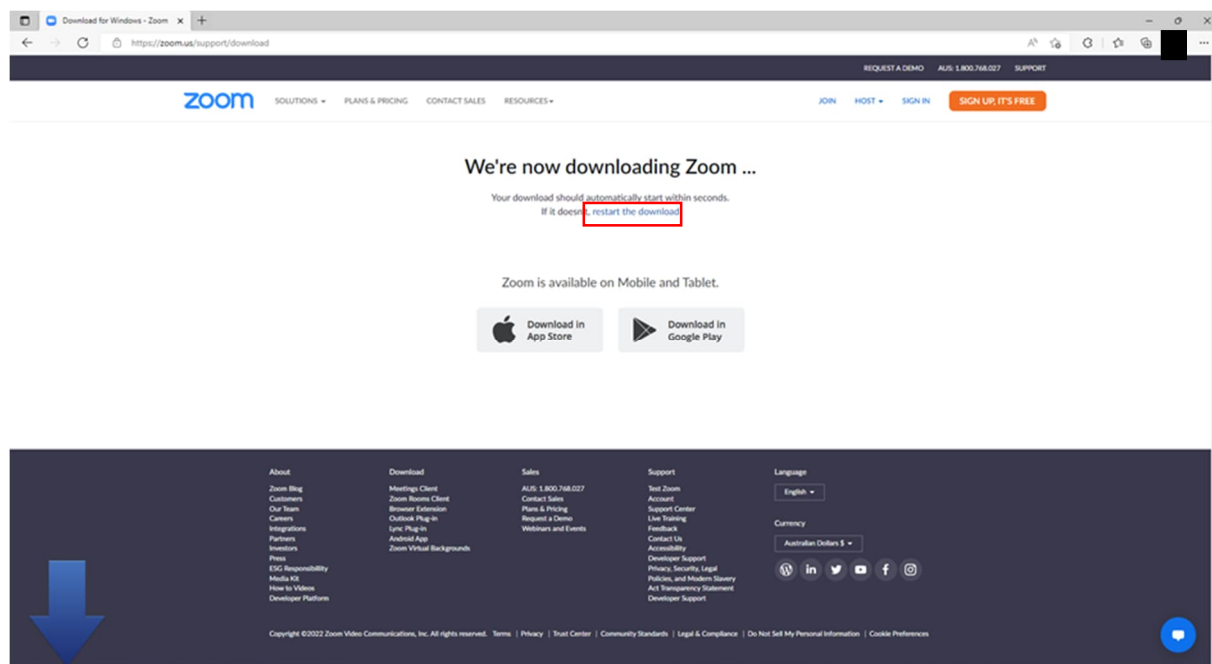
Download for Windows - Zoom

https://zoom.us/support/download

REQUEST A DEMO AUS: 1.800.768.027 SUPPORT

zoom SOLUTIONS PLANS & PRICING CONTACT SALES RESOURCES JOIN HOST SIGN IN SIGN UP, IT'S FREE

We're now downloading Zoom ...

Your download should automatically start within seconds.
If it doesn't, restart the download

Zoom is available on Mobile and Tablet.

Download in App Store

Download in Google Play

About
Zoom Blog
Customers
Our Team
Careers
Integrations
Partners
Investors
Press
ESG Responsibility
Media Kit
How to Videos
Developer Platform

Download
Meetings Client
Zoom Rooms Client
Browser Extension
Outlook Plug-in
Lync Plug-in
Android App
Zoom Virtual Backgrounds

Sales
AUS: 1.800.768.027
Contact Sales
Plans & Pricing
Request a Demo
Webinars and Events

Support
Test Zoom
Account
Support Center
Live Training
Feedback
Contact Us
Accessibility
Developer Support
Privacy, Security, Legal
Policies, and Modern Slavery
Act Transparency Statement
Developer Support

Language
English

Currency
Australian Dollars $

Copyright ©2022 Zoom Video Communications, Inc. All rights reserved. Terms | Privacy | Trust Center | Community Standards | Legal & Compliance | Do Not Sell My Personal Information | Cookie Preferences